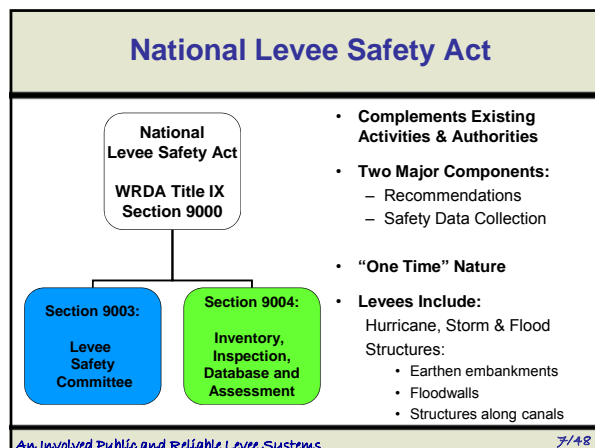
National Levee Safety Act

National Levee Safety Act

WRDA Title IX Section 9000

Section 9003:

Levee Safety Committee

Section 9004:

Inventory, Inspection, Database and Assessment

- Complements Existing Activities & Authorities
- Two Major Components:
  - Recommendations
  - Safety Data Collection
- "One Time" Nature
- Levees Include:
  Hurricane, Storm & Flood Structures:
  - Earthen embankments
  - Floodwalls
  - Structures along canals

An Involved Public and Reliable Levee Systems

7/48